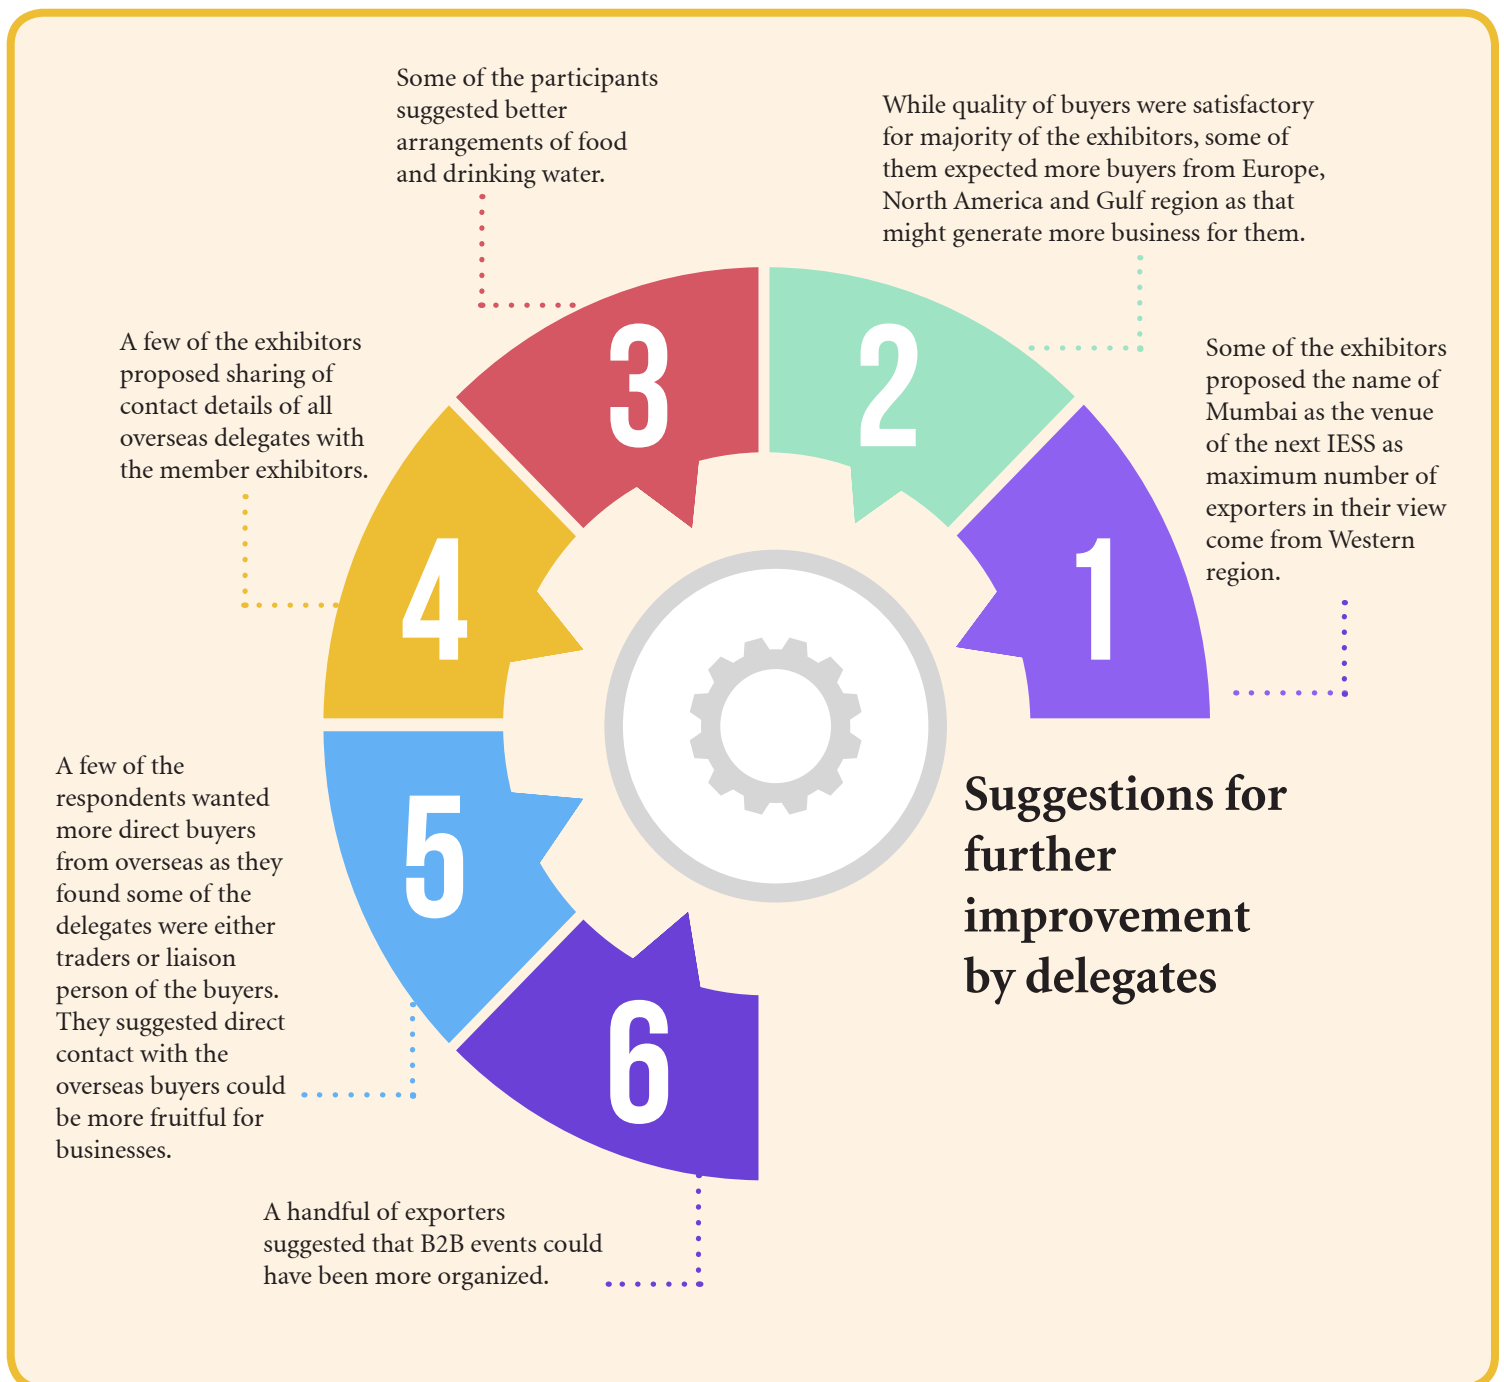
Some of the participants suggested better arrangements of food and drinking water.

While quality of buyers were satisfactory for majority of the exhibitors, some of them expected more buyers from Europe, North America and Gulf region as that might generate more business for them.

A few of the exhibitors proposed sharing of contact details of all overseas delegates with the member exhibitors.

3

2

Some of the exhibitors proposed the name of Mumbai as the venue of the next IESS as maximum number of exporters in their view come from Western region.

4

1

A few of the respondents wanted more direct buyers from overseas as they found some of the delegates were either traders or liaison person of the buyers. They suggested direct contact with the overseas buyers could be more fruitful for businesses.

5

Suggestions for further improvement by delegates

6

A handful of exporters suggested that B2B events could have been more organized.